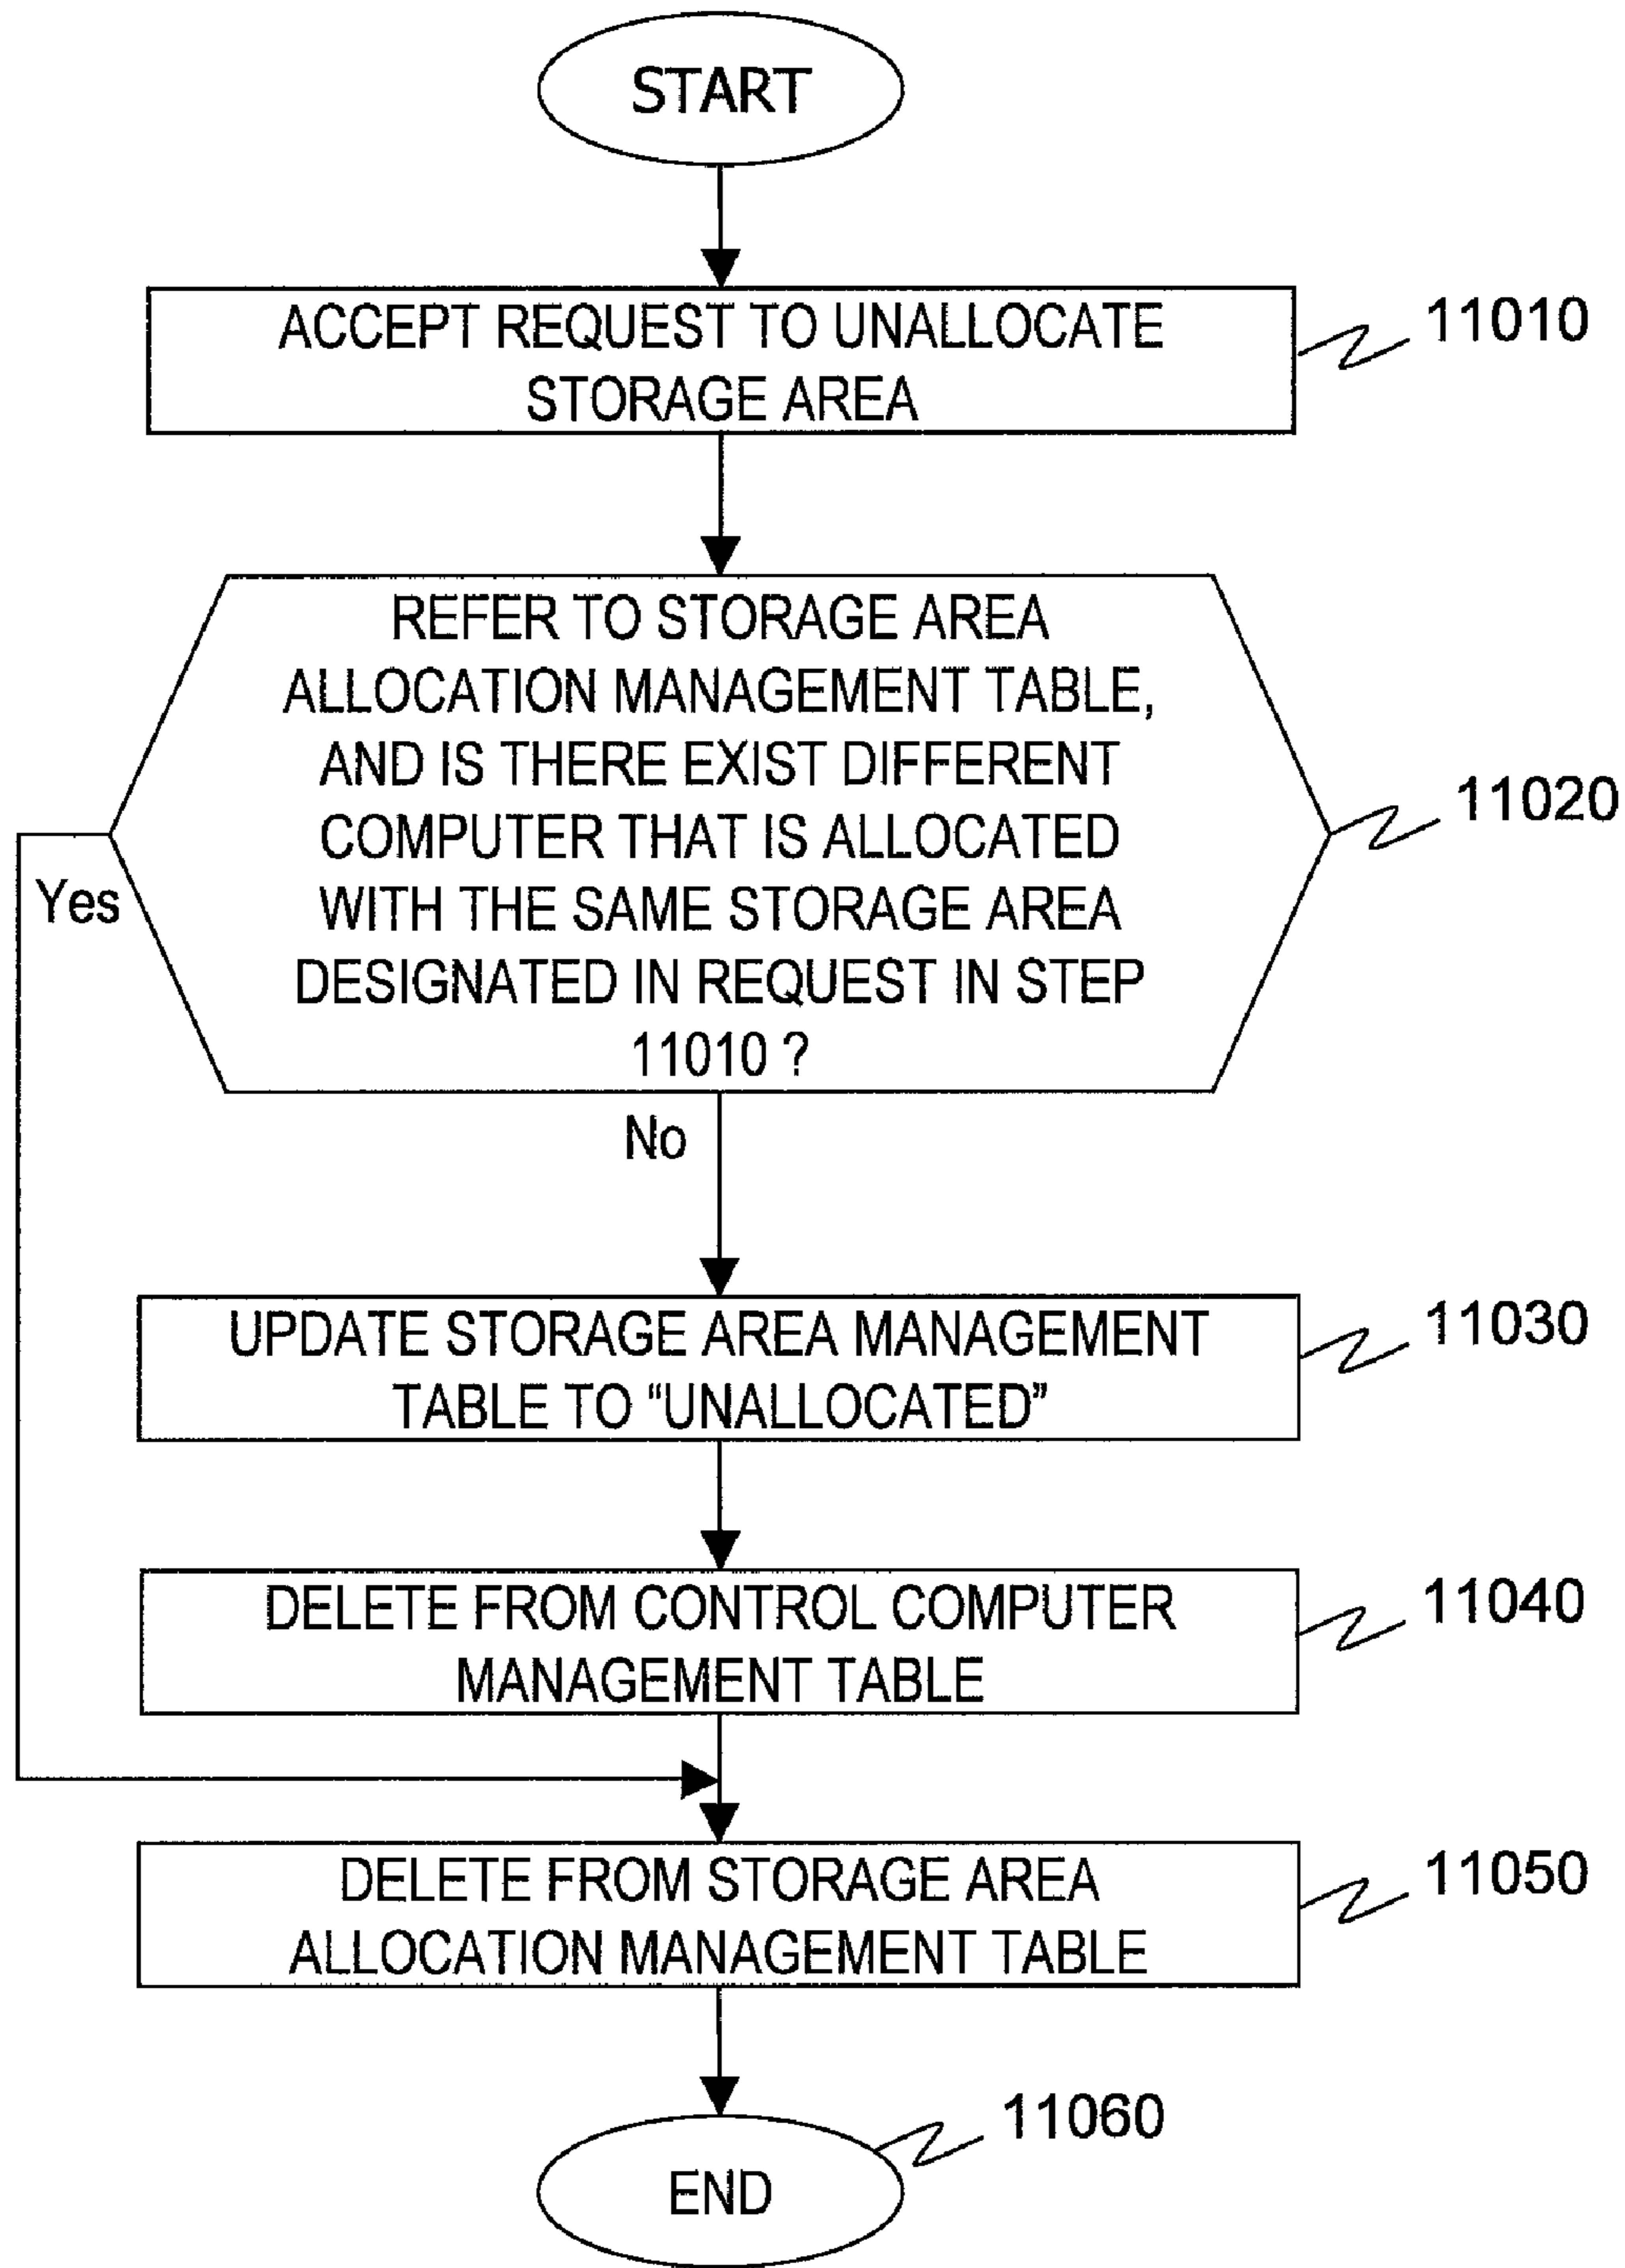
START

ACCEPT REQUEST TO UNALLOCATE STORAGE AREA

11010

REFER TO STORAGE AREA ALLOCATION MANAGEMENT TABLE, AND IS THERE EXIST DIFFERENT COMPUTER THAT IS ALLOCATED WITH THE SAME STORAGE AREA DESIGNATED IN REQUEST IN STEP 11010 ?

11020

Yes

No

UPDATE STORAGE AREA MANAGEMENT TABLE TO "UNALLOCATED"

11030

DELETE FROM CONTROL COMPUTER MANAGEMENT TABLE

11040

DELETE FROM STORAGE AREA ALLOCATION MANAGEMENT TABLE

11050

11060

END